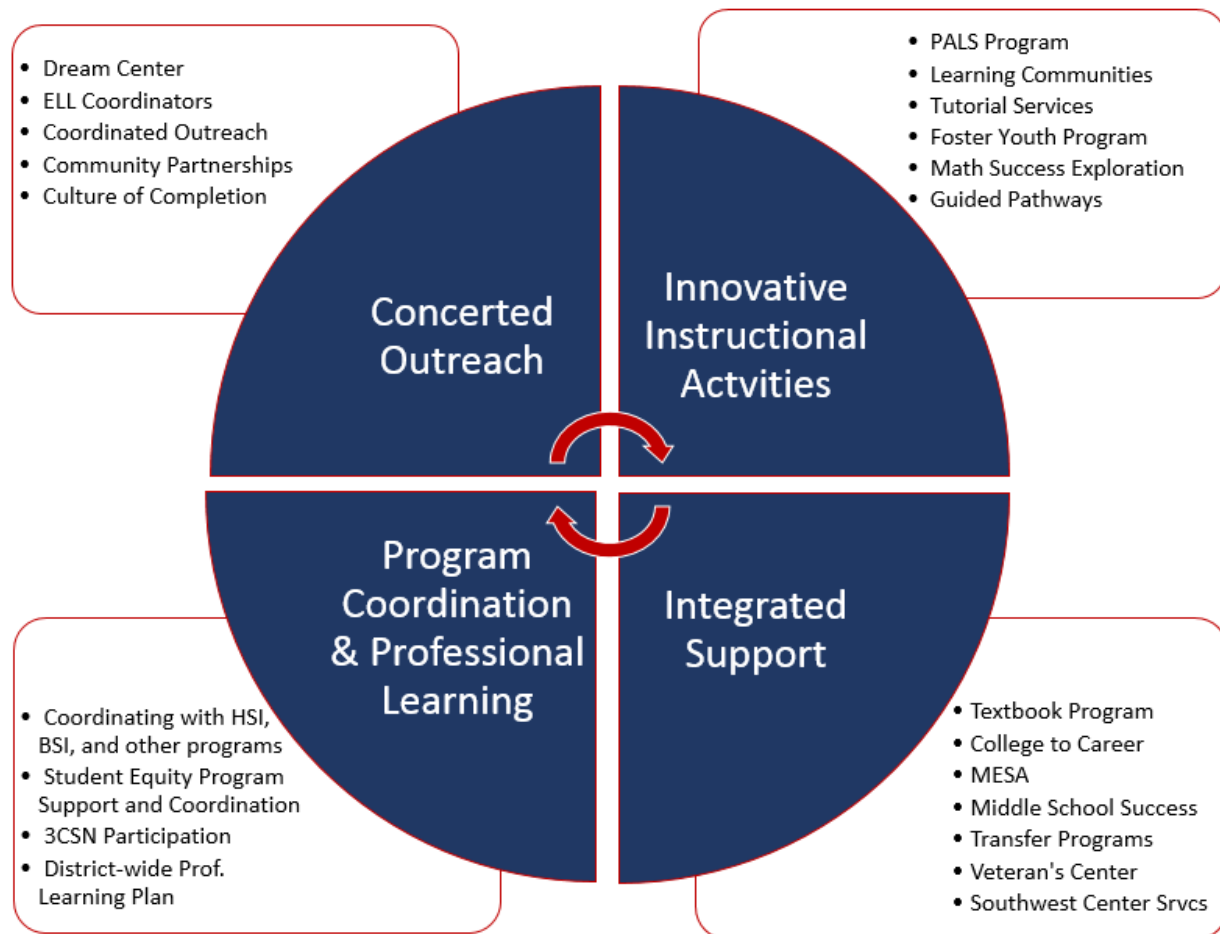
- Dream Center
- ELL Coordinators
- Coordinated Outreach
- Community Partnerships
- Culture of Completion

- PALS Program
- Learning Communities
- Tutorial Services
- Foster Youth Program
- Math Success Exploration
- Guided Pathways

Concerted Outreach

Innovative Instructional Actvities

Program Coordination & Professional Learning

Integrated Support

- Coordinating with HSI, BSI, and other programs
- Student Equity Program Support and Coordination
- 3CSN Participation
- District-wide Prof. Learning Plan

- Textbook Program
- College to Career
- MESA
- Middle School Success
- Transfer Programs
- Veteran's Center
- Southwest Center Srvcs